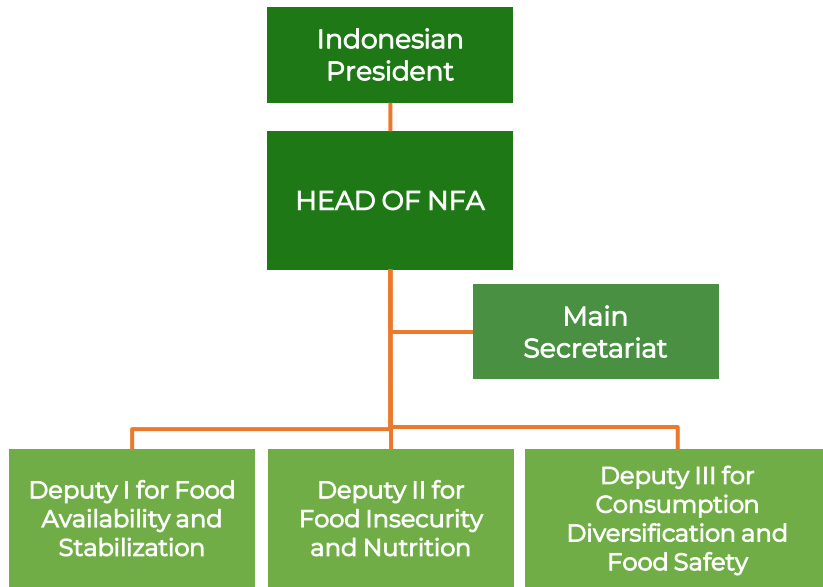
Indonesian President

HEAD OF NFA

Main Secretariat

Deputy I for Food Availability and Stabilization

Deputy II for Food Insecurity and Nutrition

Deputy III for Consumption Diversification and Food Safety